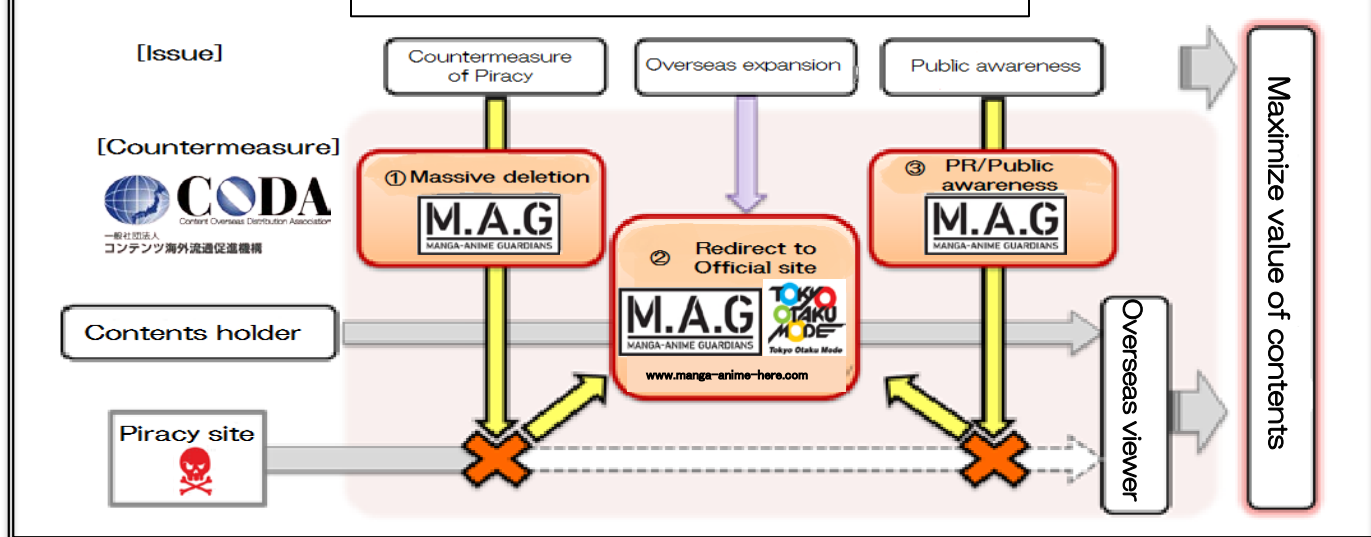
[Issue]

Countermeasure of Piracy

Overseas expansion

Public awareness

Maximize value of contents

[Countermeasure]

CODA
Content Overseas Distribution Association
一般社団法人
コンテンツ海外流通促進機構

① Massive deletion

M.A.G
MANGA-ANIME GUARDIANS

② Redirect to Official site

M.A.G
MANGA-ANIME GUARDIANS

TOKYO OTAKU MODE
Tokyo Otaku Mode

www.manga-anime-here.com

③ PR/Public awareness

M.A.G
MANGA-ANIME GUARDIANS

Contents holder

Overseas viewer

Piracy site